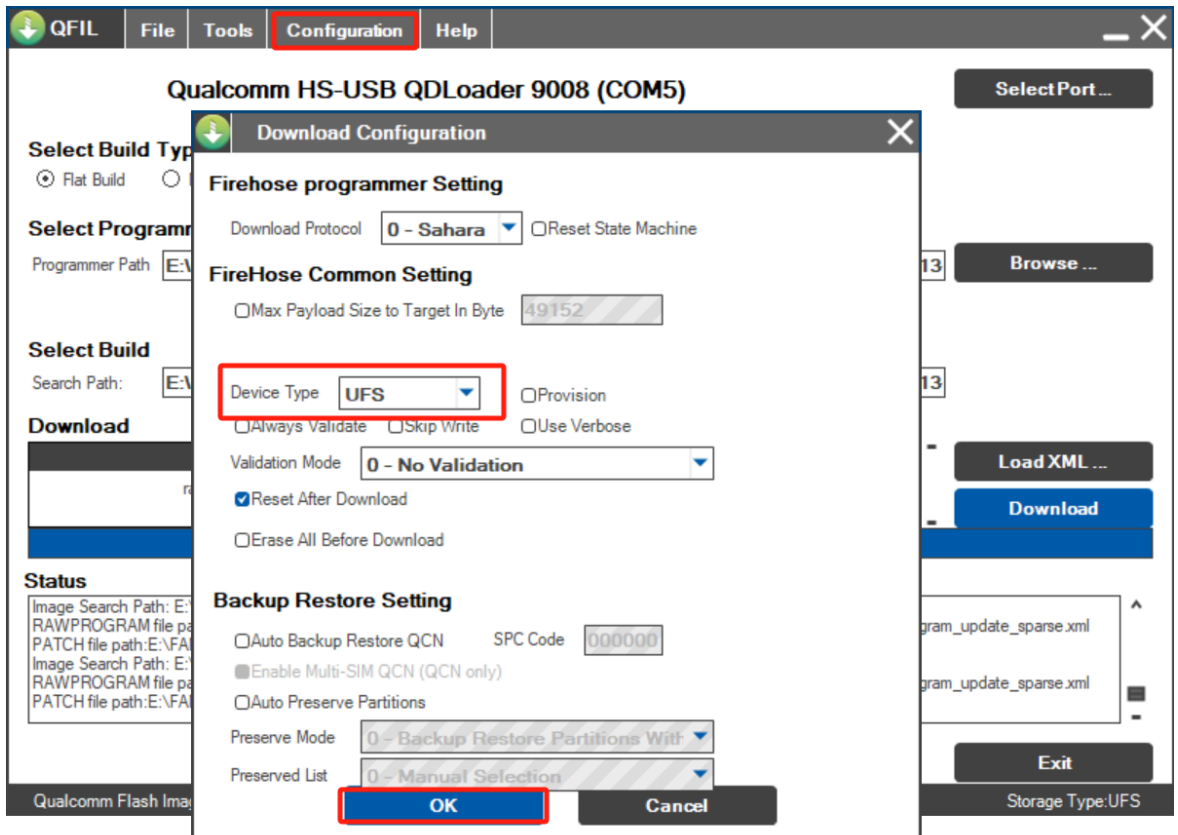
QFIL File Tools Configuration Help

Qualcomm HS-USB QDLoader 9008 (COM5)

Select Port ...

Select Build Typ

Flat Build

Select Programm

Programmer Path E:\

13

Browse ...

Select Build

Search Path: E:\

13

Download

Load XML ...

Download

Status

Image Search Path: E:\
RAWPROGRAM file pa
PATCH file path:E:\FA
Image Search Path: E:\
RAWPROGRAM file pa
PATCH file path:E:\FA

gram_update_sparse.xml

gram_update_sparse.xml

Exit

Qualcomm Flash Imag

Storage Type:UFS

Download Configuration

Firehose programmer Setting

Download Protocol 0 - Sahara Reset State Machine

FireHose Common Setting

Max Payload Size to Target In Byte 49152

Device Type UFS Provision

Always Validate Skip Write Use Verbose

Validation Mode 0 - No Validation

Reset After Download

Erase All Before Download

Backup Restore Setting

Auto Backup Restore QCN SPC Code 000000

Enable Multi-SIM QCN (QCN only)

Auto Preserve Partitions

Preserve Mode 0 - Backup Restore Partitions With

Preserved List 0 - Manual Selection

OK Cancel